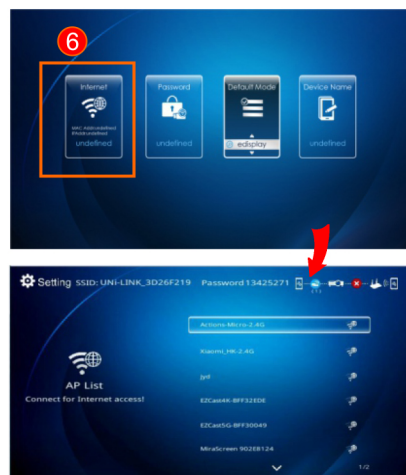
6

Internet
MAC Addr:undefined
IPAddr:undefined
undefined

Password
undefined

Default Mode
ezdisplay

Device Name
undefined

Setting SSID: UNi-LINK_3D26F219 Password 13425271

AP List
Connect for Internet access!

Actions-Micro-2.4G
Xiaomi_HK-2.4G
jyd
EZCast4K-BFF32EDE
EZCast5G-BFF30049
MiraScreen 902EB124
1/2